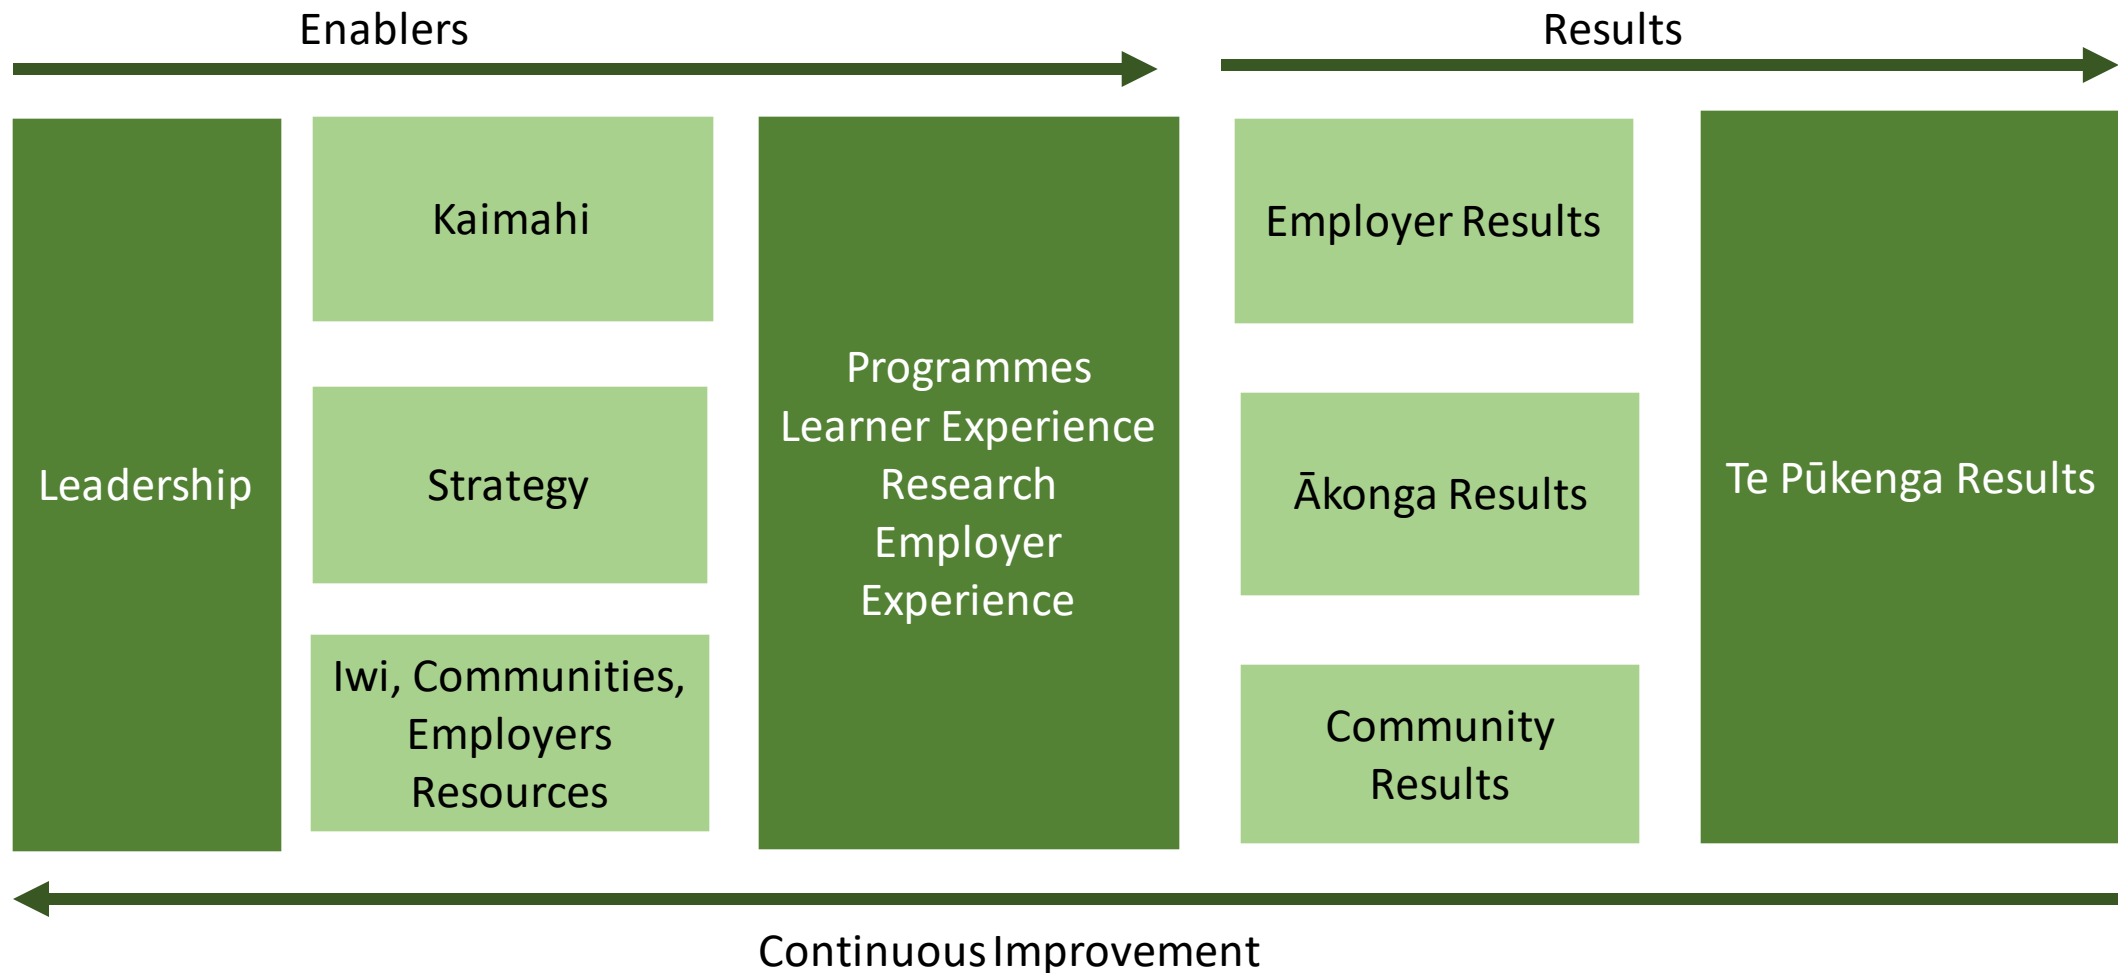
Enablers

Results

Leadership

Kaimahi

Strategy

Iwi, Communities, Employers Resources

Programmes
Learner Experience
Research
Employer Experience

Employer Results

Ākonga Results

Community Results

Te Pūkenga Results

Continuous Improvement